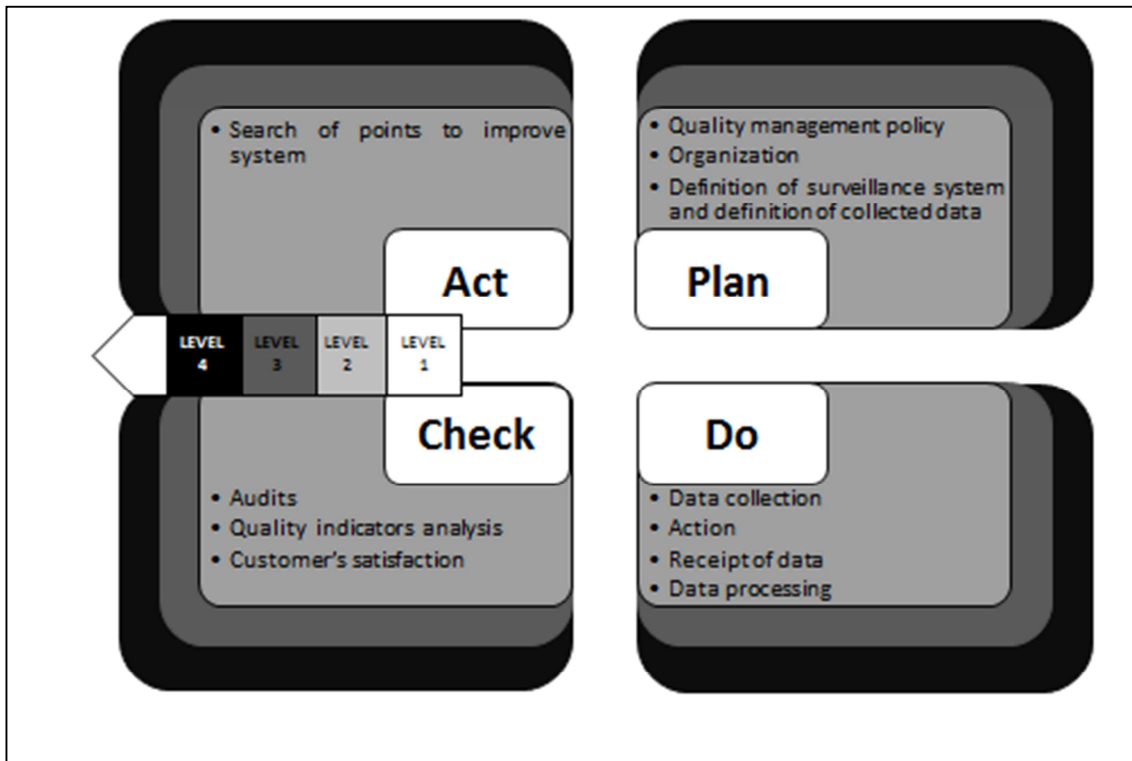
• Search of points to improve system

Act

• Quality management policy
• Organization
• Definition of surveillance system and definition of collected data

Plan

LEVEL 4 | LEVEL 3 | LEVEL 2 | LEVEL 1

Check

• Audits
• Quality indicators analysis
• Customer's satisfaction

Do

• Data collection
• Action
• Receipt of data
• Data processing